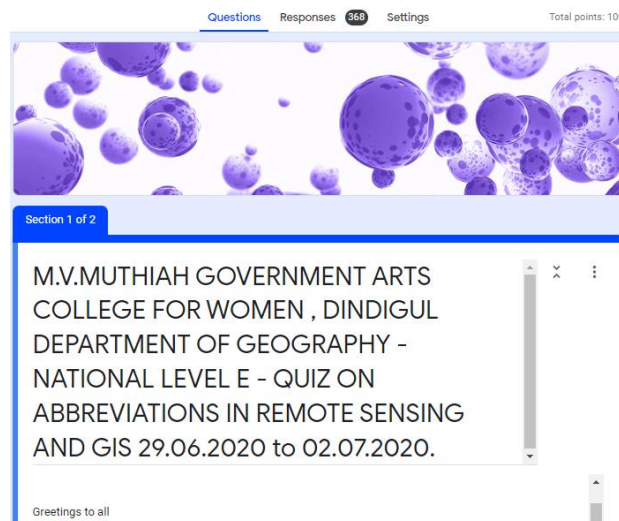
Questions Responses 368 Settings Total points: 10

Section 1 of 2

M.V.MUTHIAH GOVERNMENT ARTS COLLEGE FOR WOMEN , DINDIGUL DEPARTMENT OF GEOGRAPHY - NATIONAL LEVEL E - QUIZ ON ABBREVIATIONS IN REMOTE SENSING AND GIS 29.06.2020 to 02.07.2020.

Greetings to all